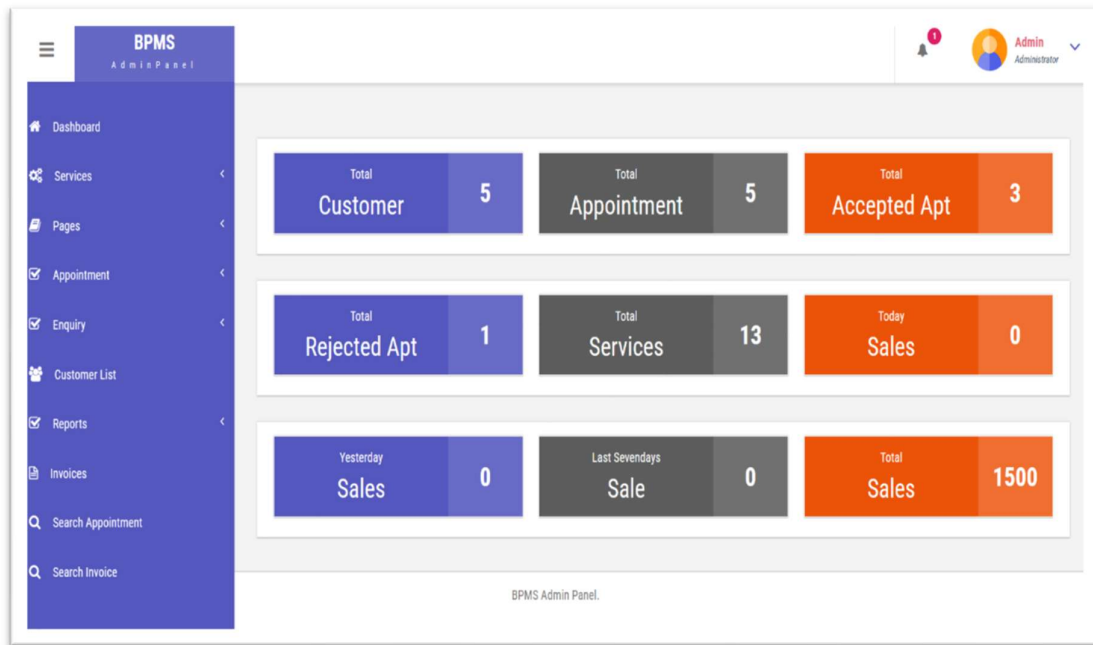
BPMS
AdminPanel

1

Admin
Administrator

Dashboard
Services
Pages
Appointment
Enquiry
Customer List
Reports
Invoices
Search Appointment
Search Invoice

Total
Customer
5

Total
Appointment
5

Total
Accepted Apt
3

Total
Rejected Apt
1

Total
Services
13

Today
Sales
0

Yesterday
Sales
0

Last Sevendays
Sale
0

Total
Sales
1500

BPMS Admin Panel.